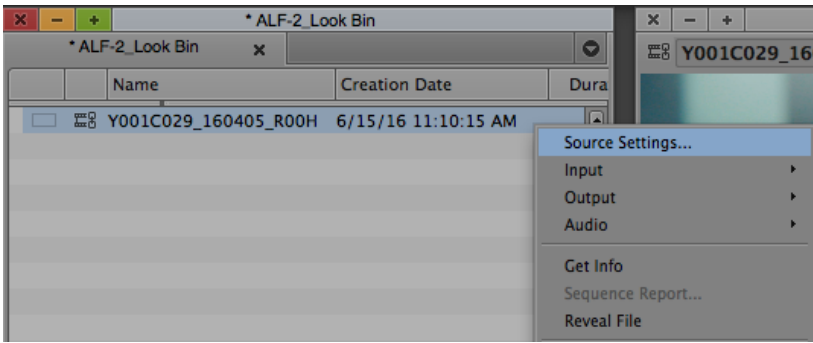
* ALF-2_Look Bin

* ALF-2_Look Bin

Y001C029_16

| | | Name | Creation Date | Dura |
|---|---|---|---|---|
| | | Y001C029_160405_R00H | 6/15/16 11:10:15 AM | |

Source Settings...
Input
Output
Audio
Get Info
Sequence Report...
Reveal File